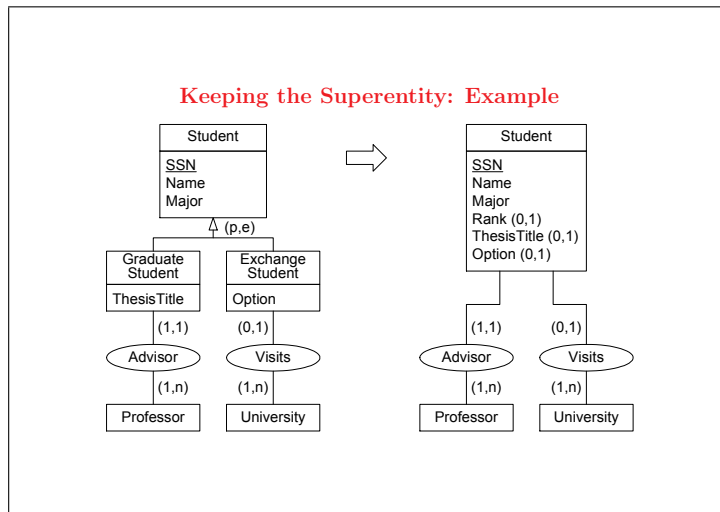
Keeping the Superentity: Example

Student

SSN
Name
Major

(p,e)

Graduate Student

ThesisTitle

Exchange Student

Option

(1,1)

(0,1)

Advisor

Visits

(1,n)

(1,n)

Professor

University

Student

SSN
Name
Major
Rank (0,1)
ThesisTitle (0,1)
Option (0,1)

(1,1)

(0,1)

Advisor

Visits

(1,n)

(1,n)

Professor

University